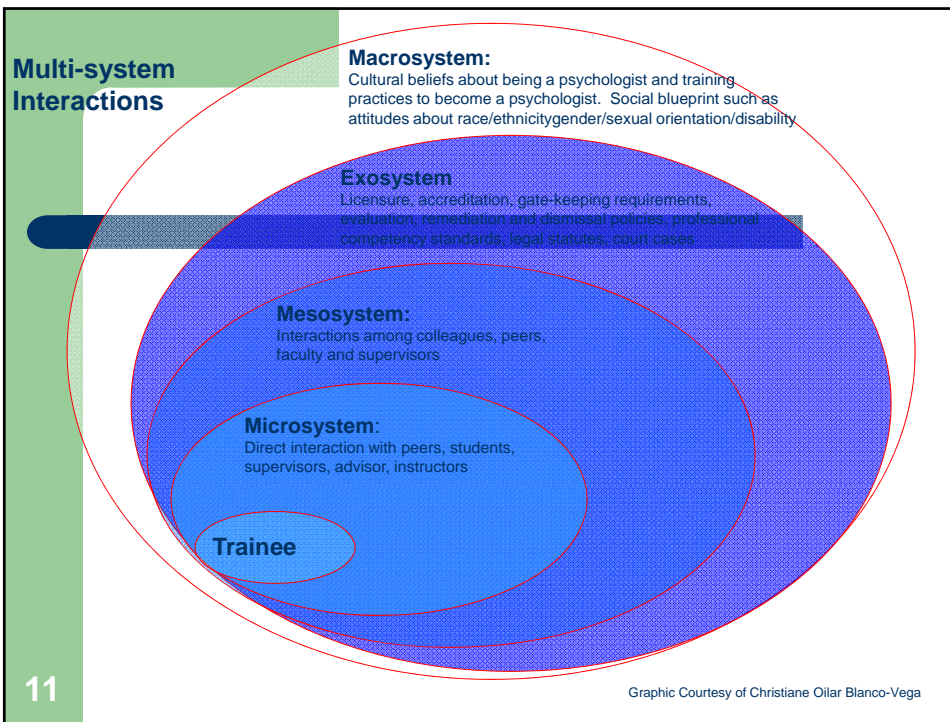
Multi-system Interactions

Macrosystem:
Cultural beliefs about being a psychologist and training practices to become a psychologist. Social blueprint such as attitudes about race/ethnicitygender/sexual orientation/disability

Exosystem
Licensure, accreditation, gate-keeping requirements, evaluation, remediation and dismissal policies, professional competency standards, legal statutes, court cases

Mesosystem:
Interactions among colleagues, peers, faculty and supervisors

Microsystem:
Direct interaction with peers, students, supervisors, advisor, instructors

Trainee

11

Graphic Courtesy of Christiane Oilar Blanco-Vega